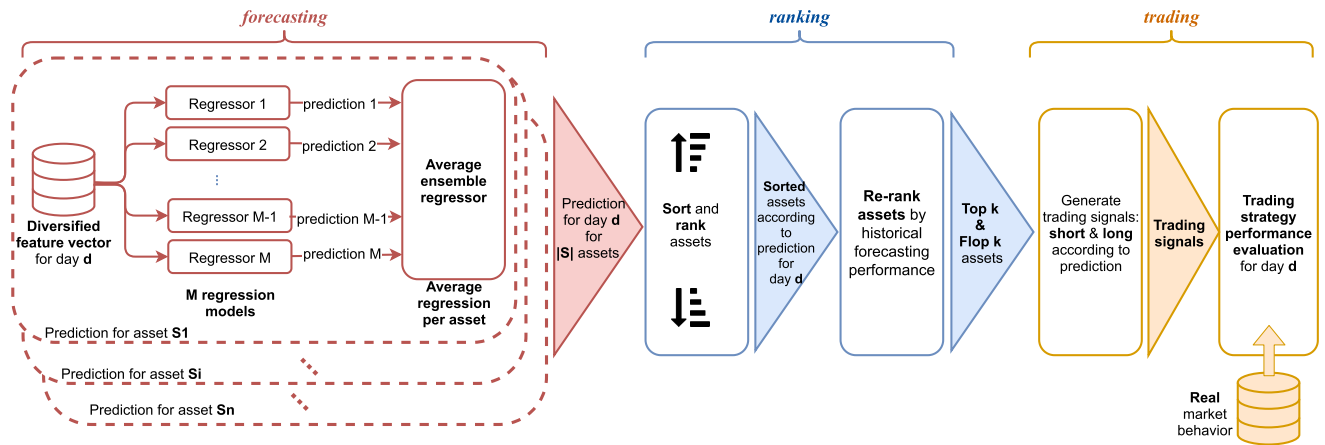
forecasting

ranking

trading

Diversified feature vector for day d

Regressor 1
Regressor 2
⋮
Regressor M-1
Regressor M

prediction 1
prediction 2
prediction M-1
prediction M

M regression models

Average ensemble regressor

Average regression per asset

Prediction for asset S1
Prediction for asset Si
Prediction for asset Sn

Prediction for day d for |S| assets

Sort and rank assets

Sorted assets according to prediction for day d

Re-rank assets by historical forecasting performance

Top k & Flop k assets

Generate trading signals: short & long according to prediction

Trading signals

Trading strategy performance evaluation for day d

Real market behavior